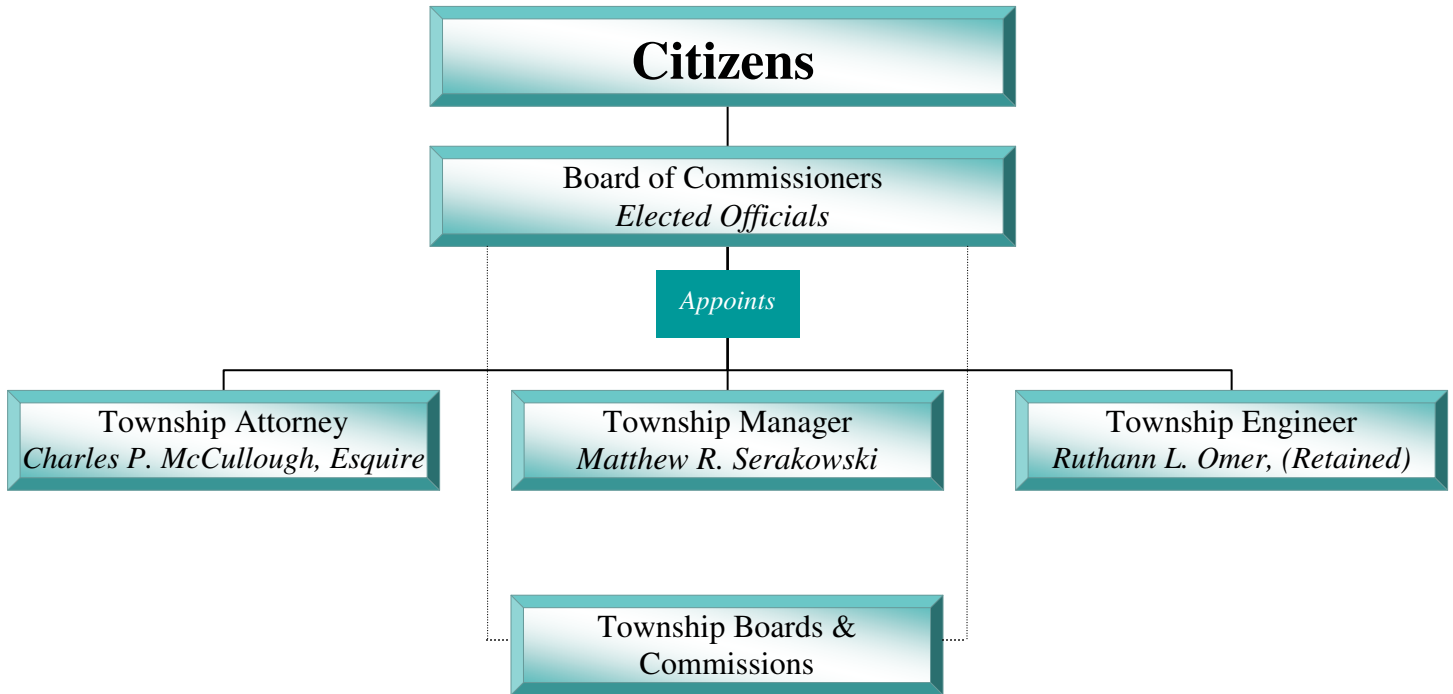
Citizens

Board of Commissioners
*Elected Officials*

*Appoints*

Township Attorney
*Charles P. McCullough, Esquire*

Township Manager
*Matthew R. Serakowski*

Township Engineer
*Ruthann L. Omer, (Retained)*

Township Boards & Commissions